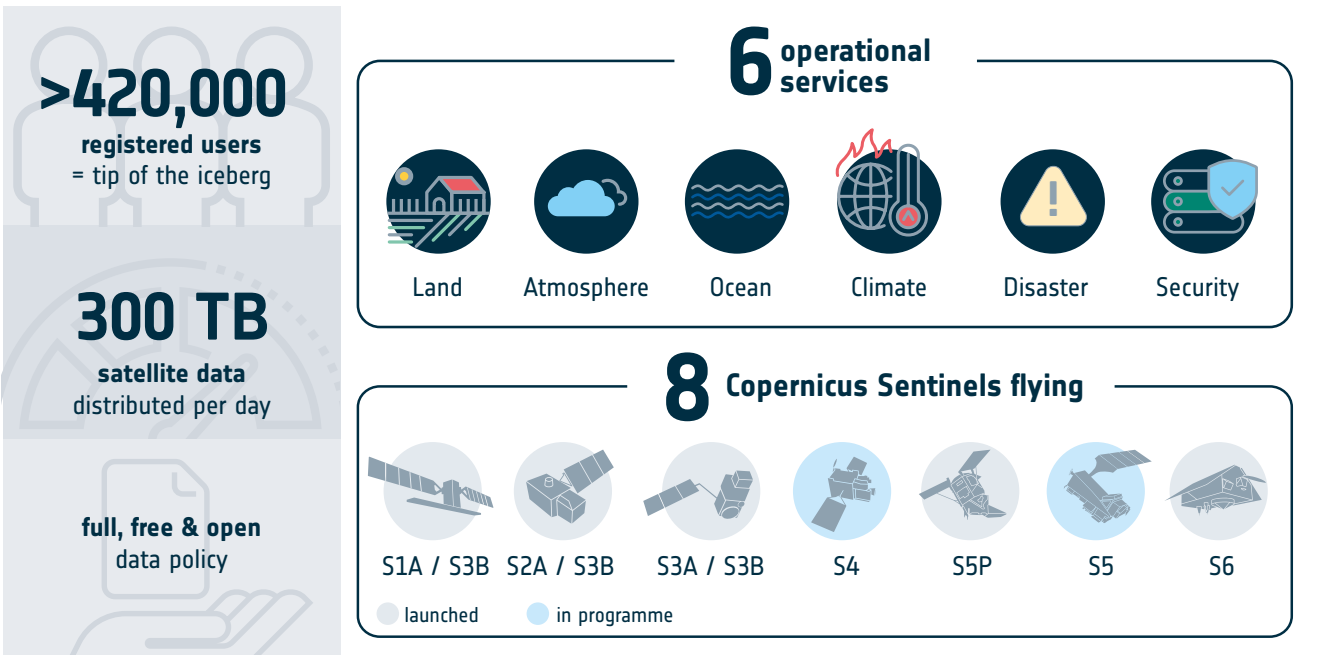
>420,000
registered users
= tip of the iceberg

300 TB
satellite data
distributed per day

full, free & open
data policy

6 operational services

Land Atmosphere Ocean Climate Disaster Security

8 Copernicus Sentinels flying

S1A / S3B S2A / S3B S3A / S3B S4 S5P S5 S6

launched in programme